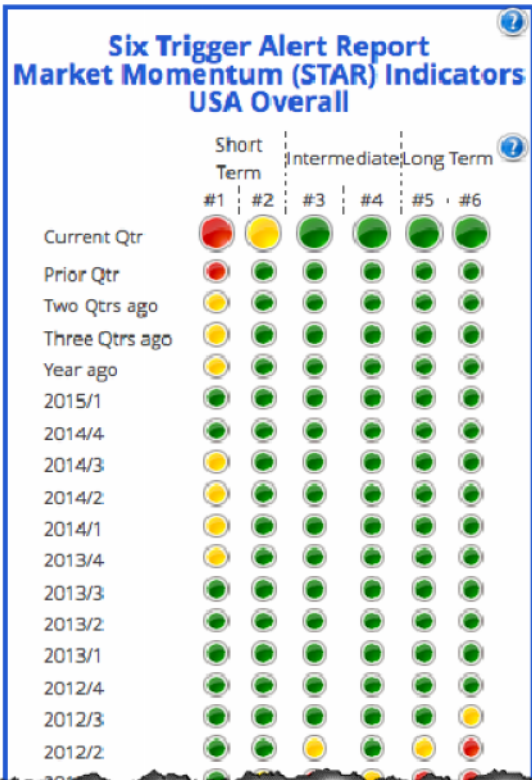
?

Six Trigger Alert Report
Market Momentum (STAR) Indicators
USA Overall

?

| | Short Term | | Intermediate | | Long Term | |
|---|---|---|---|---|---|---|
| | #1 | #2 | #3 | #4 | #5 | #6 |
| Current Qtr | | | | | | |
| Prior Qtr | | | | | | |
| Two Qtrs ago | | | | | | |
| Three Qtrs ago | | | | | | |
| Year ago | | | | | | |
| 2015/1 | | | | | | |
| 2014/4 | | | | | | |
| 2014/3 | | | | | | |
| 2014/2 | | | | | | |
| 2014/1 | | | | | | |
| 2013/4 | | | | | | |
| 2013/3 | | | | | | |
| 2013/2 | | | | | | |
| 2013/1 | | | | | | |
| 2012/4 | | | | | | |
| 2012/3 | | | | | | |
| 2012/2 | | | | | | |
| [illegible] | | | | | | |